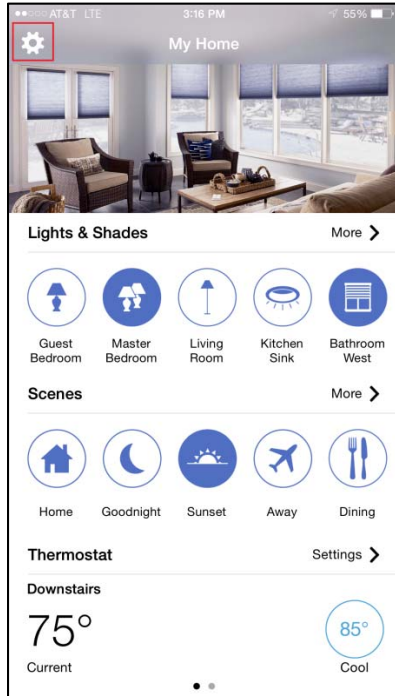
AT&T LTE 3:16 PM 55%

My Home

Lights & Shades

More

Guest Bedroom

Master Bedroom

Living Room

Kitchen Sink

Bathroom West

Scenes

More

Home

Goodnight

Sunset

Away

Dining

Thermostat

Settings

Downstairs

75°

Current

85°

Cool